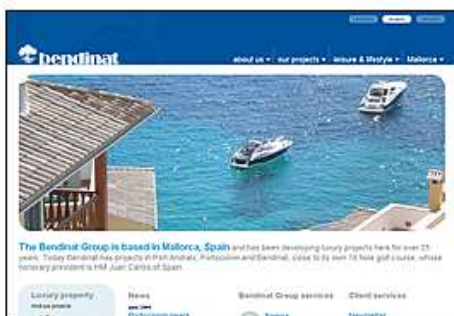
Bendinat

about us ▾ our projects ▾ leisure & lifestyle ▾ Mallorca ▾

The Bendinat Group is based in Mallorca, Spain and has been developing luxury projects here for over 25 years. Today Bendinat has projects in Port Andratx, Portocolom and Bendinat, close to its own 18 hole golf course, whose honorary president is HM Juan Carlos of Spain.

Luxury property

News

Bendinat Group services

Client services

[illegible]